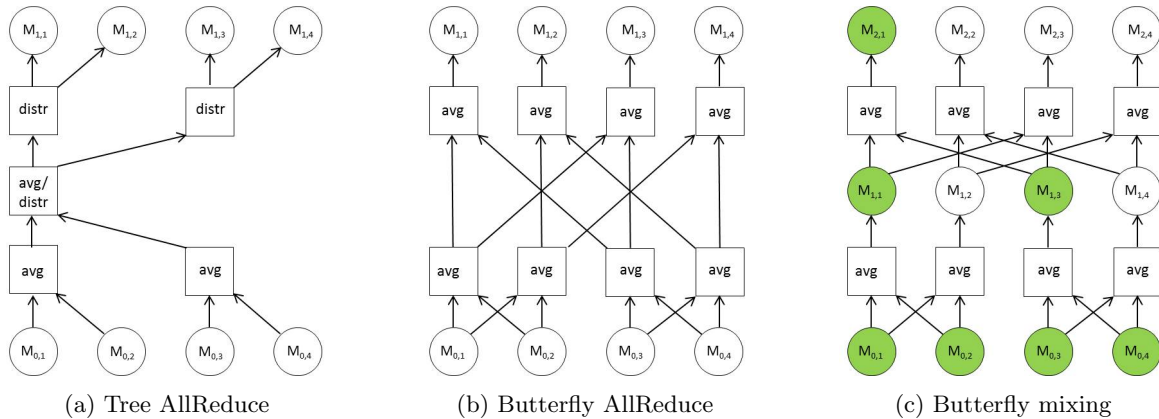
$M_{1,1}$ $M_{1,2}$ $M_{1,3}$ $M_{1,4}$

distr distr

avg/ distr

avg avg

$M_{0,1}$ $M_{0,2}$ $M_{0,3}$ $M_{0,4}$

(a) Tree AllReduce

$M_{1,1}$ $M_{1,2}$ $M_{1,3}$ $M_{1,4}$

avg avg avg avg

avg avg avg avg

$M_{0,1}$ $M_{0,2}$ $M_{0,3}$ $M_{0,4}$

(b) Butterfly AllReduce

$M_{2,1}$ $M_{2,2}$ $M_{2,3}$ $M_{2,4}$

avg avg avg avg

$M_{1,1}$ $M_{1,2}$ $M_{1,3}$ $M_{1,4}$

avg avg avg avg

$M_{0,1}$ $M_{0,2}$ $M_{0,3}$ $M_{0,4}$

(c) Butterfly mixing